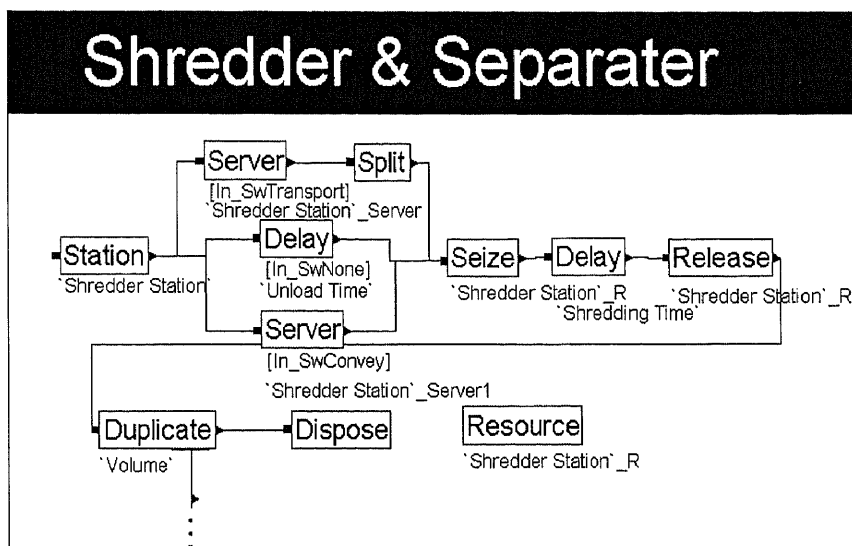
Shredder & Separater

Server
[In_SwTransport]
`Shredder Station`_Server

Split

Station
`Shredder Station`

Delay
[In_SwNone]
`Unload Time`

Seize
`Shredder Station`_R

Delay
`Shredding Time`

Release
`Shredder Station`_R

Server
[In_SwConvey]
`Shredder Station`_Server1

Duplicate
`Volume`

Dispose

Resource
`Shredder Station`_R